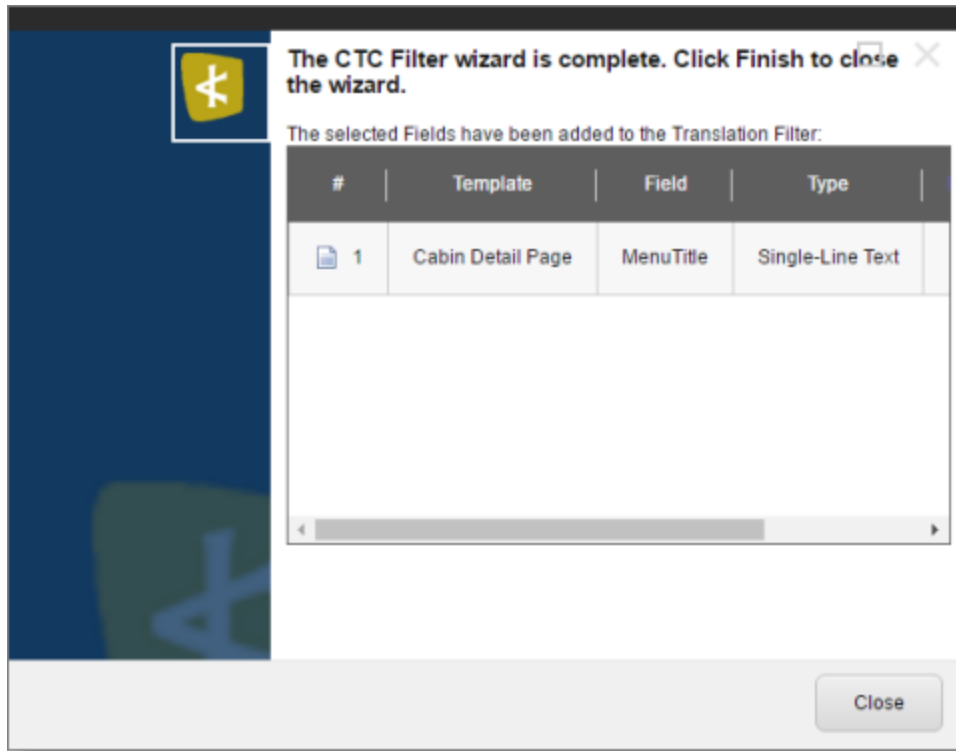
The CTC Filter wizard is complete. Click Finish to close the wizard.

The selected Fields have been added to the Translation Filter:

| # | Template | Field | Type |
|---|---|---|---|
| 1 | Cabin Detail Page | MenuTitle | Single-Line Text |

Close